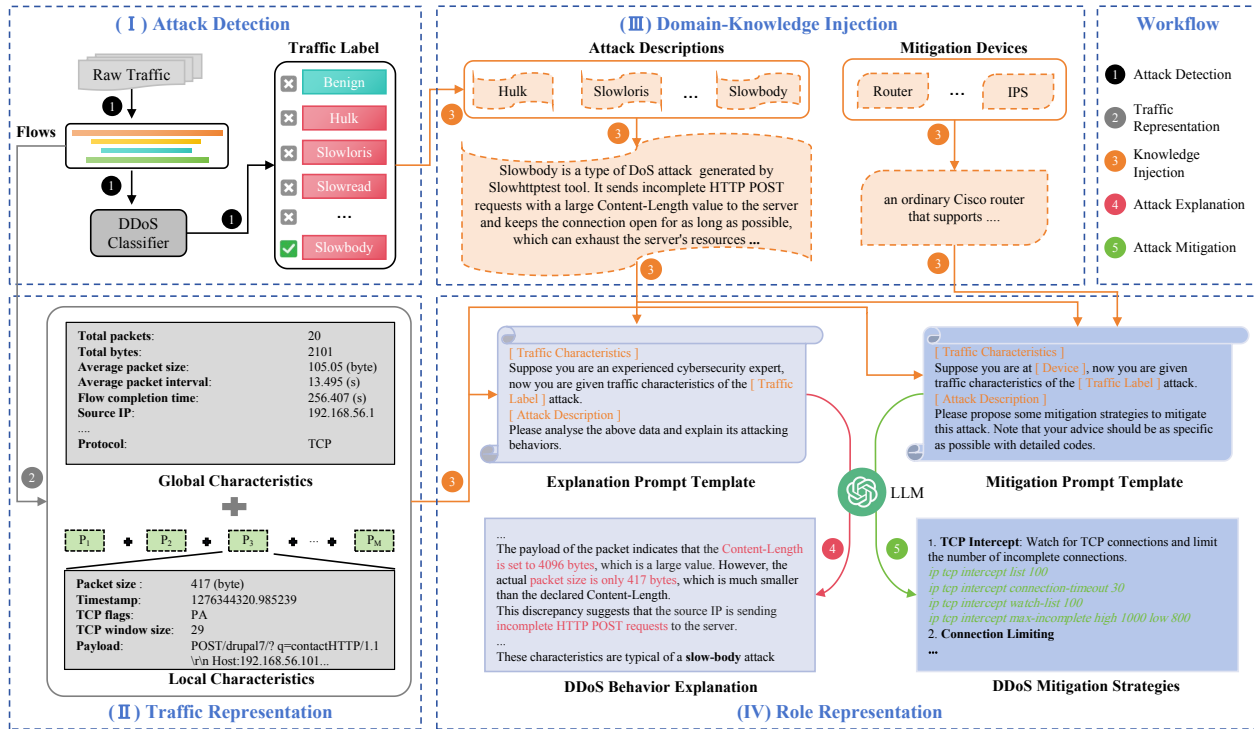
(Ⅰ) Attack Detection

Raw Traffic

1

Flows

1

DDoS Classifier

1

Traffic Label

Benign

Hulk

Slowloris

Slowread

...

Slowbody

(Ⅲ) Domain-Knowledge Injection

Attack Descriptions

3

Hulk

Slowloris

...

Slowbody

3

Slowbody is a type of DoS attack generated by Slowhttptest tool. It sends incomplete HTTP POST requests with a large Content-Length value to the server and keeps the connection open for as long as possible, which can exhaust the server's resources ...

3

Mitigation Devices

Router

...

IPS

3

an ordinary Cisco router that supports ....

3

Workflow

1 Attack Detection

2 Traffic Representation

3 Knowledge Injection

4 Attack Explanation

5 Attack Mitigation

2

| | |
|---|---|
| Total packets: | 20 |
| Total bytes: | 2101 |
| Average packet size: | 105.05 (byte) |
| Average packet interval: | 13.495 (s) |
| Flow completion time: | 256.407 (s) |
| Source IP: | 192.168.56.1 |
| .... | |
| Protocol: | TCP |

Global Characteristics

$P_1$ + $P_2$ + $P_3$ + ··· + $P_M$

| | |
|---|---|
| Packet size : | 417 (byte) |
| Timestamp: | 1276344320.985239 |
| TCP flags: | PA |
| TCP window size: | 29 |
| Payload: | POST/drupal7/? q=contactHTTP/1.1 \r\n Host:192.168.56.101... |

Local Characteristics

(Ⅱ) Traffic Representation

3

[ Traffic Characteristics ]
Suppose you are an experienced cybersecurity expert, now you are given traffic characteristics of the [ Traffic Label ] attack.
[ Attack Description ]
Please analyse the above data and explain its attacking behaviors.

Explanation Prompt Template

[ Traffic Characteristics ]
Suppose you are at [ Device ], now you are given traffic characteristics of the [ Traffic Label ] attack.
[ Attack Description ]
Please propose some mitigation strategies to mitigate this attack. Note that your advice should be as specific as possible with detailed codes.

Mitigation Prompt Template

LLM

4

5

...
The payload of the packet indicates that the Content-Length is set to 4096 bytes, which is a large value. However, the actual packet size is only 417 bytes, which is much smaller than the declared Content-Length.
This discrepancy suggests that the source IP is sending incomplete HTTP POST requests to the server.
...
These characteristics are typical of a slow-body attack

DDoS Behavior Explanation

1. TCP Intercept: Watch for TCP connections and limit the number of incomplete connections.
ip tcp intercept list 100
ip tcp intercept connection-timeout 30
ip tcp intercept watch-list 100
ip tcp intercept max-incomplete high 1000 low 800
2. Connection Limiting
...

DDoS Mitigation Strategies

(IV) Role Representation